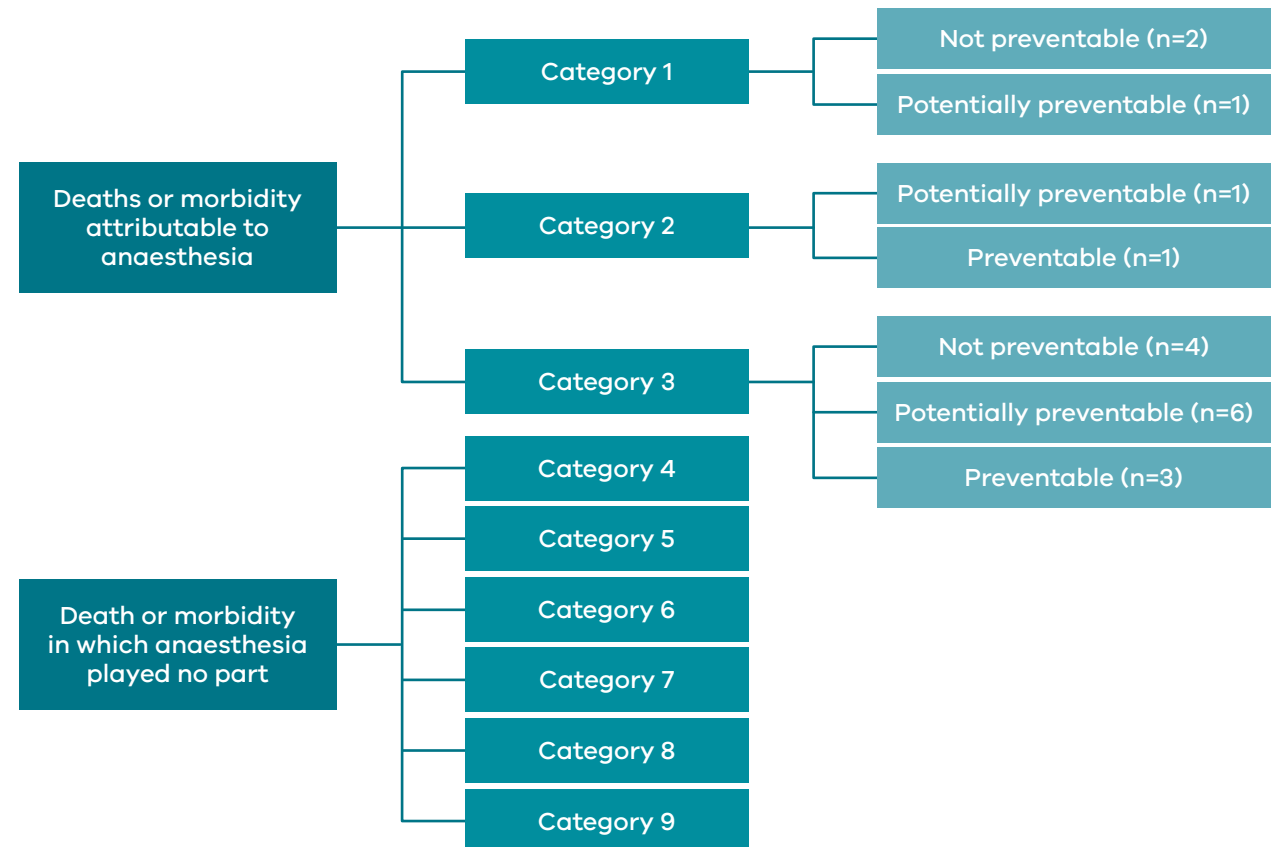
Deaths or morbidity attributable to anaesthesia

Category 1

Not preventable (n=2)

Potentially preventable (n=1)

Category 2

Potentially preventable (n=1)

Preventable (n=1)

Category 3

Not preventable (n=4)

Potentially preventable (n=6)

Preventable (n=3)

Death or morbidity in which anaesthesia played no part

Category 4

Category 5

Category 6

Category 7

Category 8

Category 9